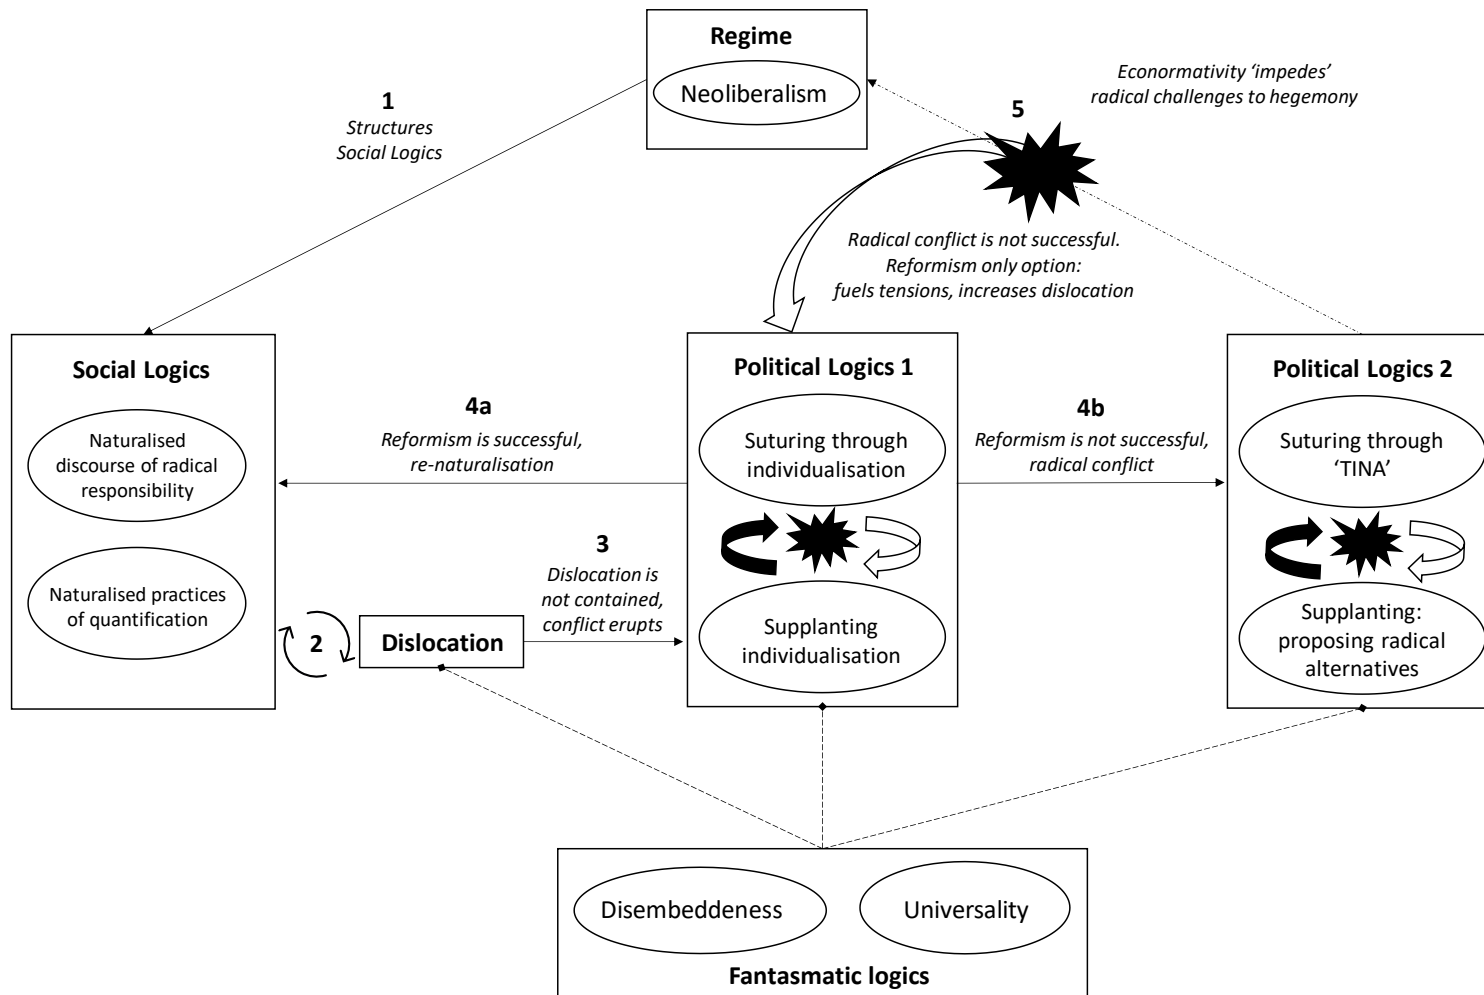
Regime

Neoliberalism

Econormativity 'impedes' radical challenges to hegemony

5

1
Structures
Social Logics

Radical conflict is not successful.
Reformism only option:
fuels tensions, increases dislocation

Social Logics

Naturalised discourse of radical responsibility

Naturalised practices of quantification

4a
Reformism is successful, re-naturalisation

Political Logics 1

Suturing through individualisation

Supplanting individualisation

4b
Reformism is not successful, radical conflict

Political Logics 2

Suturing through 'TINA'

Supplanting: proposing radical alternatives

3
Dislocation is not contained, conflict erupts

2

Dislocation

Disembeddeness

Universality

Fantasmatic logics